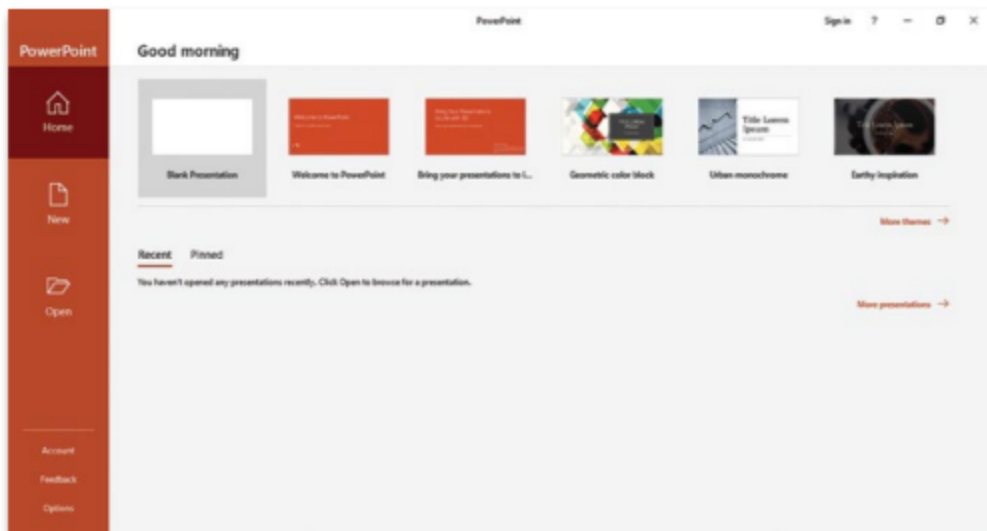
PowerPoint

Sign in ? — ☐ ✕

PowerPoint

Home

New

Open

Account

Feedback

Options

Good morning

Blank Presentation

Welcome to PowerPoint

Bring your presentations to l...

Geometric color block

Title Lorem Ipsum

Urban monochrome

Title Lorem Ipsum

Earthy inspiration

More themes →

Recent Pinned

You haven't opened any presentations recently. Click Open to browse for a presentation.

More presentations →